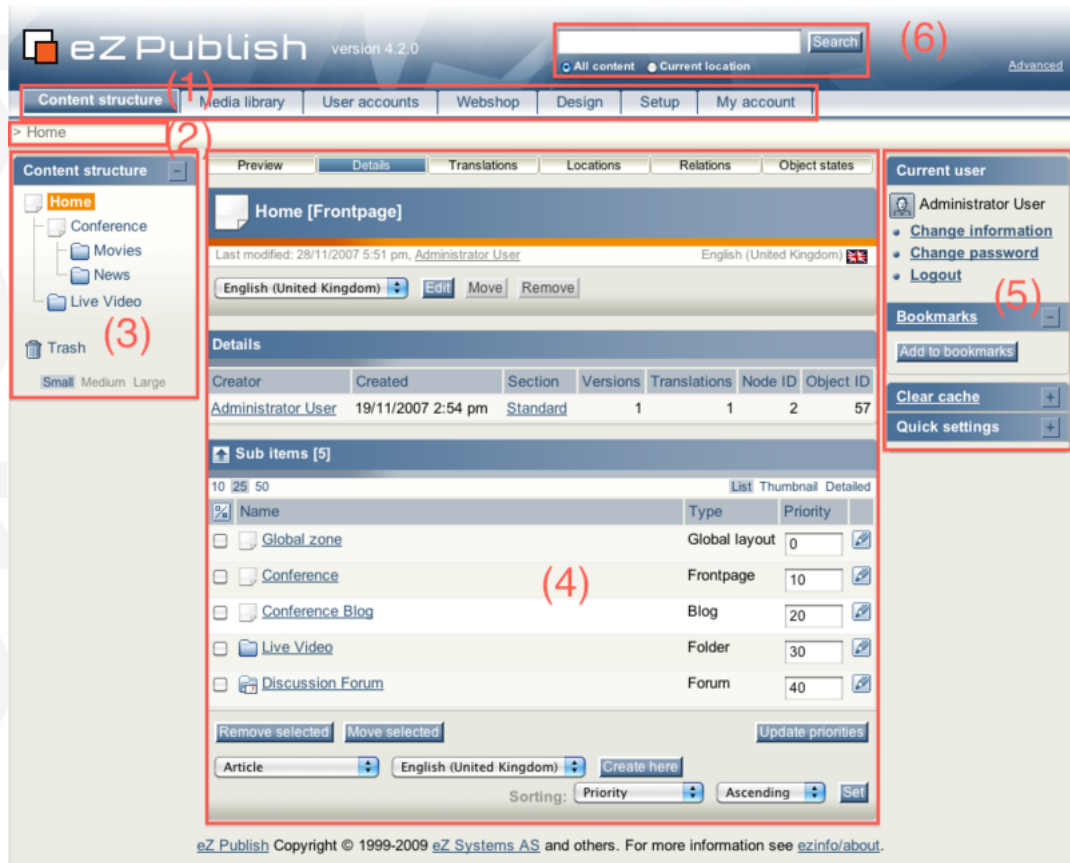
eZ Publish version 4.2.0

Search
All content Current location
(6)
Advanced

(1)
Content structure | Media library | User accounts | Webshop | Design | Setup | My account

> Home (2)

Content structure
Home
Conference
Movies
News
Live Video
(3)
Trash
Small Medium Large

Preview | Details | Translations | Locations | Relations | Object states

Home [Frontpage]

Last modified: 28/11/2007 5:51 pm, Administrator User
English (United Kingdom)

English (United Kingdom) Edit Move Remove

Details

| Creator | Created | Section | Versions | Translations | Node ID | Object ID |
|---|---|---|---|---|---|---|
| Administrator User | 19/11/2007 2:54 pm | Standard | 1 | 1 | 2 | 57 |

Sub items [5]

10 25 50
List Thumbnail Detailed

| Name | Type | Priority |
|---|---|---|
| Global zone | Global layout | 0 |
| Conference | Frontpage | 10 |
| Conference Blog | Blog | 20 |
| Live Video | Folder | 30 |
| Discussion Forum | Forum | 40 |

(4)

Remove selected Move selected Update priorities

Article English (United Kingdom) Create here

Sorting: Priority Ascending Set

Current user
Administrator User
Change information
Change password
Logout
(5)
Bookmarks
Add to bookmarks
Clear cache
Quick settings

eZ Publish Copyright © 1999-2009 eZ Systems AS and others. For more information see ezinfo/about.